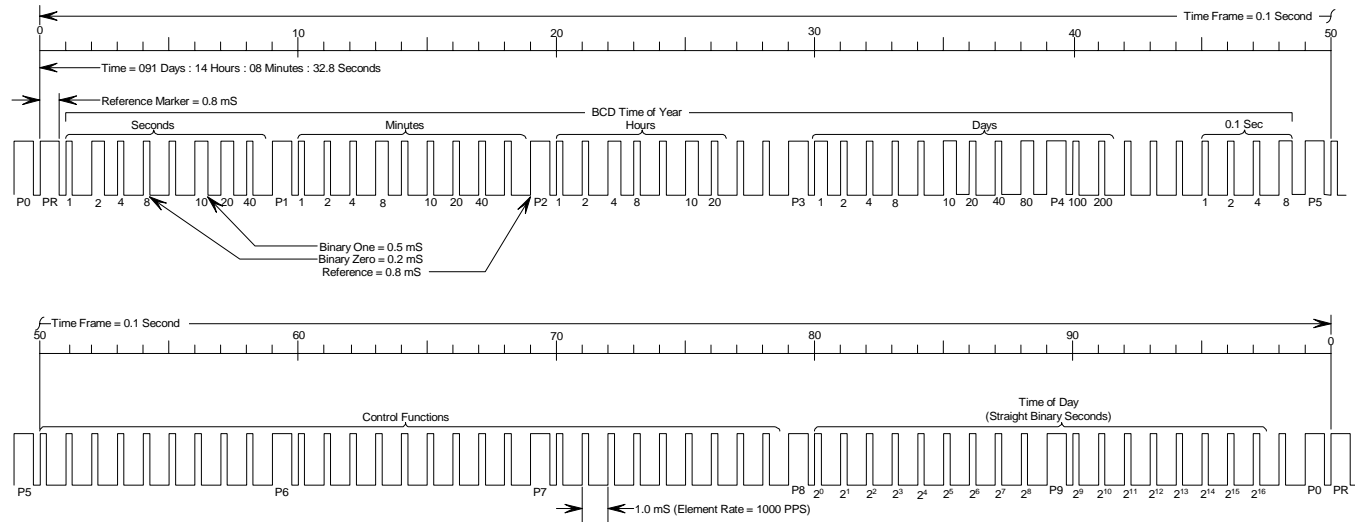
Time Frame = 0.1 Second

0 10 20 30 40 50

Time = 091 Days : 14 Hours : 08 Minutes : 32.8 Seconds

Reference Marker = 0.8 mS

BCD Time of Year

Seconds

Minutes

Hours

Days

0.1 Sec

P0 PR 1 2 4 8 10 20 40 P1 1 2 4 8 10 20 40 P2 1 2 4 8 10 20 P3 1 2 4 8 10 20 40 80 P4 100 200 1 2 4 8 P5

Binary One = 0.5 mS
Binary Zero = 0.2 mS
Reference = 0.8 mS

Time Frame = 0.1 Second

50 60 70 80 90 0

Control Functions

Time of Day
(Straight Binary Seconds)

P5 P6 P7 P8 $2^0$ $2^1$ $2^2$ $2^3$ $2^4$ $2^5$ $2^6$ $2^7$ $2^8$ P9 $2^9$ $2^{10}$ $2^{11}$ $2^{12}$ $2^{13}$ $2^{14}$ $2^{15}$ $2^{16}$ P0 PR

1.0 mS (Element Rate = 1000 PPS)